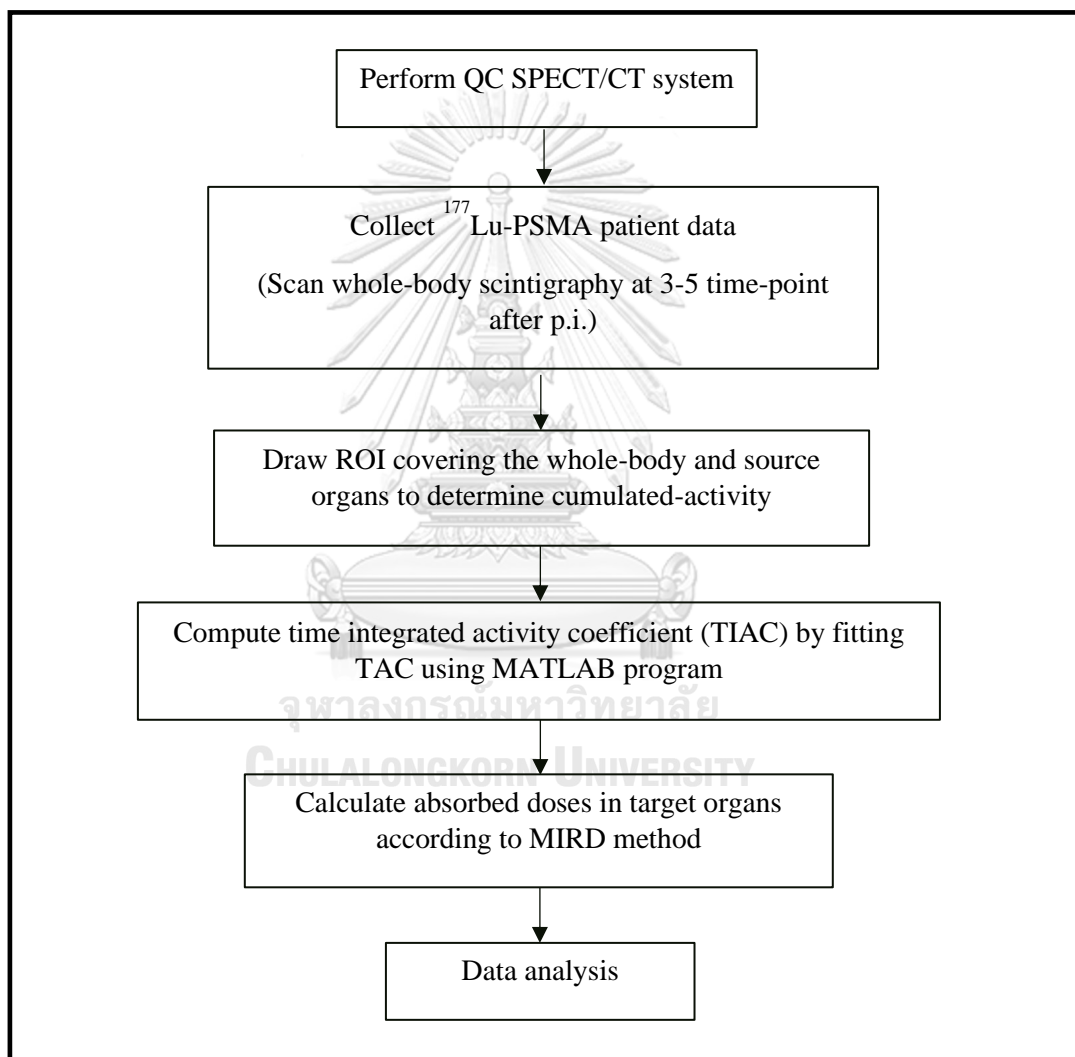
Perform QC SPECT/CT system

Collect $^{177}$Lu-PSMA patient data

(Scan whole-body scintigraphy at 3-5 time-point after p.i.)

Draw ROI covering the whole-body and source organs to determine cumulated-activity

Compute time integrated activity coefficient (TIAC) by fitting TAC using MATLAB program

จุฬาลงกรณ์มหาวิทยาลัย
Chulalongkorn University

Calculate absorbed doses in target organs according to MIRD method

Data analysis